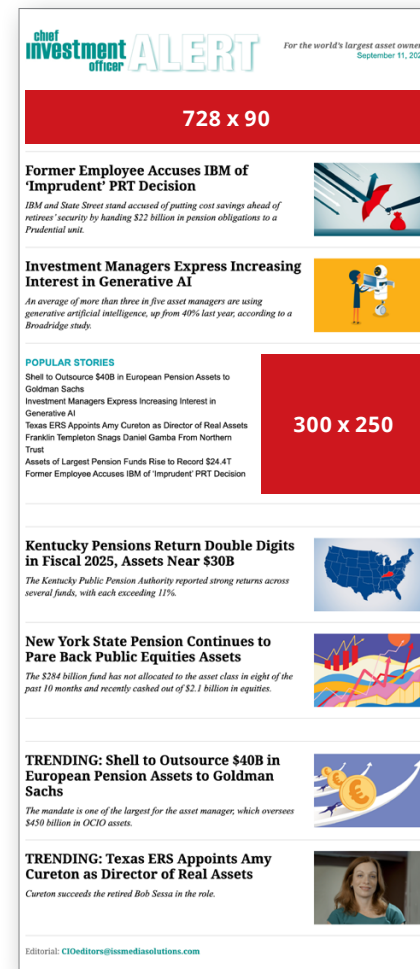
chief investment officer ALERT

For the world's largest asset owne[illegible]
September 11, 20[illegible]

728 x 90

Former Employee Accuses IBM of 'Imprudent' PRT Decision

IBM and State Street stand accused of putting cost savings ahead of retirees' security by handing $22 billion in pension obligations to a Prudential unit.

Investment Managers Express Increasing Interest in Generative AI

An average of more than three in five asset managers are using generative artificial intelligence, up from 40% last year, according to a Broadridge study.

POPULAR STORIES

Shell to Outsource $40B in European Pension Assets to Goldman Sachs
Investment Managers Express Increasing Interest in Generative AI
Texas ERS Appoints Amy Cureton as Director of Real Assets
Franklin Templeton Snags Daniel Gamba From Northern Trust
Assets of Largest Pension Funds Rise to Record $24.4T
Former Employee Accuses IBM of 'Imprudent' PRT Decision

300 x 250

Kentucky Pensions Return Double Digits in Fiscal 2025, Assets Near $30B

The Kentucky Public Pension Authority reported strong returns across several funds, with each exceeding 11%.

New York State Pension Continues to Pare Back Public Equities Assets

The $284 billion fund has not allocated to the asset class in eight of the past 10 months and recently cashed out of $2.1 billion in equities.

TRENDING: Shell to Outsource $40B in European Pension Assets to Goldman Sachs

The mandate is one of the largest for the asset manager, which oversees $450 billion in OCIO assets.

TRENDING: Texas ERS Appoints Amy Cureton as Director of Real Assets

Cureton succeeds the retired Bob Sessa in the role.

Editorial: CIOeditors@issmediasolutions.com